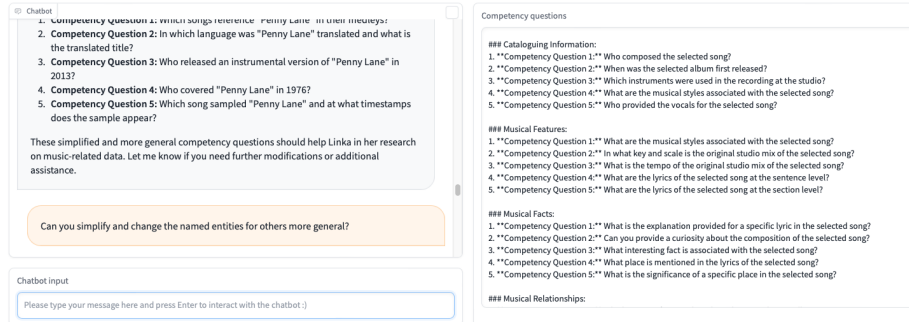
Chatbot

1. **Competency Question 1:** Which songs reference "Penny Lane" in their medleys?
2. **Competency Question 2:** In which language was "Penny Lane" translated and what is the translated title?
3. **Competency Question 3:** Who released an instrumental version of "Penny Lane" in 2013?
4. **Competency Question 4:** Who covered "Penny Lane" in 1976?
5. **Competency Question 5:** Which song sampled "Penny Lane" and at what timestamps does the sample appear?

These simplified and more general competency questions should help Linka in her research on music-related data. Let me know if you need further modifications or additional assistance.

Can you simplify and change the named entities for others more general?

Chatbot input

Please type your message here and press Enter to interact with the chatbot :)

Competency questions

### Cataloguing Information:
1. **Competency Question 1:** Who composed the selected song?
2. **Competency Question 2:** When was the selected album first released?
3. **Competency Question 3:** Which instruments were used in the recording at the studio?
4. **Competency Question 4:** What are the musical styles associated with the selected song?
5. **Competency Question 5:** Who provided the vocals for the selected song?

### Musical Features:
1. **Competency Question 1:** What are the musical styles associated with the selected song?
2. **Competency Question 2:** In what key and scale is the original studio mix of the selected song?
3. **Competency Question 3:** What is the tempo of the original studio mix of the selected song?
4. **Competency Question 4:** What are the lyrics of the selected song at the sentence level?
5. **Competency Question 5:** What are the lyrics of the selected song at the section level?

### Musical Facts:
1. **Competency Question 1:** What is the explanation provided for a specific lyric in the selected song?
2. **Competency Question 2:** Can you provide a curiosity about the composition of the selected song?
3. **Competency Question 3:** What interesting fact is associated with the selected song?
4. **Competency Question 4:** What place is mentioned in the lyrics of the selected song?
5. **Competency Question 5:** What is the significance of a specific place in the selected song?

### Musical Relationships: